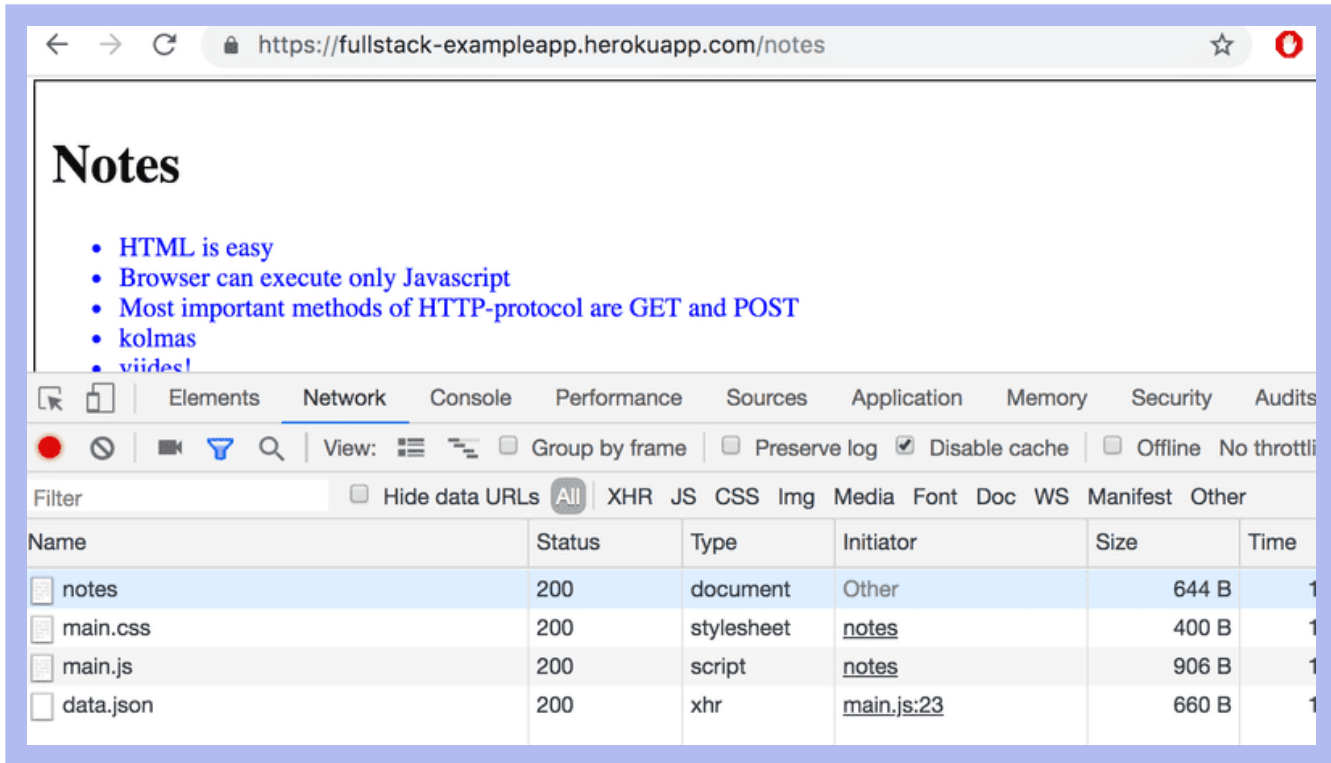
https://fullstack-exampleapp.herokuapp.com/notes

# Notes

- HTML is easy
- Browser can execute only Javascript
- Most important methods of HTTP-protocol are GET and POST
- kolmas
- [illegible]

Elements Network Console Performance Sources Application Memory Security Audits

View: Group by frame Preserve log Disable cache Offline No throttli

Filter Hide data URLs All XHR JS CSS Img Media Font Doc WS Manifest Other

| Name | Status | Type | Initiator | Size | Time |
|---|---|---|---|---|---|
| notes | 200 | document | Other | 644 B | 1 |
| main.css | 200 | stylesheet | notes | 400 B | 1 |
| main.js | 200 | script | notes | 906 B | 1 |
| data.json | 200 | xhr | main.js:23 | 660 B | 1 |